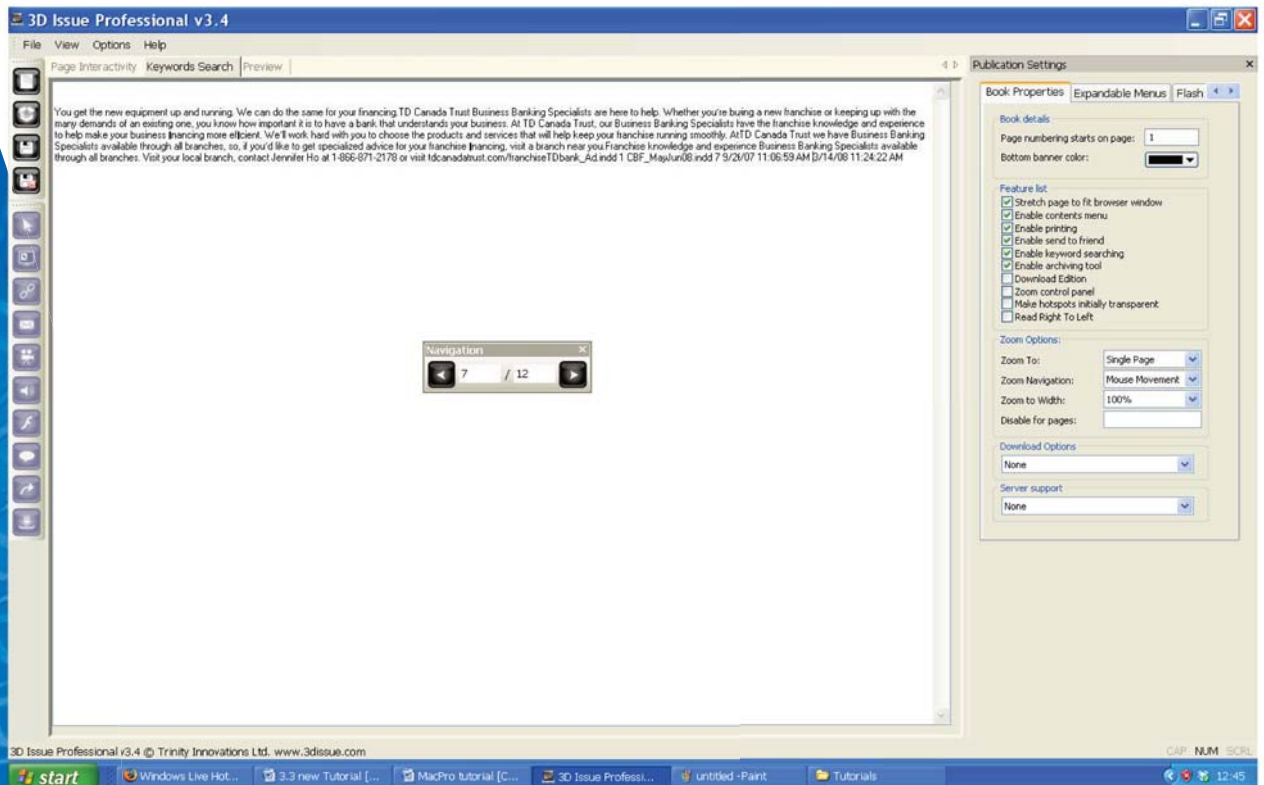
3D Issue Professional v3.4

File View Options Help

Page Interactivity Keywords Search Preview

You get the new equipment up and running. We can do the same for your financing.TD Canada Trust Business Banking Specialists are here to help. Whether you're buing a new franchise or keeping up with the many demands of an existing one, you know how important it is to have a bank that understands your business. At TD Canada Trust, our Business Banking Specialists have the franchise knowledge and experience to help make your business financing more efficient. We'll work hard with you to choose the products and services that will help keep your franchise running smoothly. AtTD Canada Trust we have Business Banking Specialists available through all branches, so, if you'd like to get specialized advice for your franchise financing, visit a branch near you.Franchise knowledge and experince Business Banking Specialists available through all branches. Visit your local branch, contact Jennifer Ho at 1-866-871-2178 or visit tdcanadatrust.com/franchiseTDbank_Ad.indd 1 CBF_MayJun08.indd 7 9/21/07 11:06:59 AM 3/14/08 11:24:22 AM

Navigation
7 / 12

Publication Settings

Book Properties Expandable Menus Flash

Book details
Page numbering starts on page: 1
Bottom banner color:

Feature list
Stretch page to fit browser window
Enable contents menu
Enable printing
Enable send to friend
Enable keyword searching
Enable archiving tool
Download Edition
Zoom control panel
Make hotspots initially transparent
Read Right To Left

Zoom Options:
Zoom To: Single Page
Zoom Navigation: Mouse Movement
Zoom to Width: 100%
Disable for pages:

Download Options
None

Server support
None

3D Issue Professional v3.4 © Trinity Innovations Ltd. www.3dissue.com

CAP NUM SCRL

start Windows Live Hot... 3.3 new Tutorial [... MacPro tutorial [C... 3D Issue Professi... untitled -Paint Tutorials 12:45